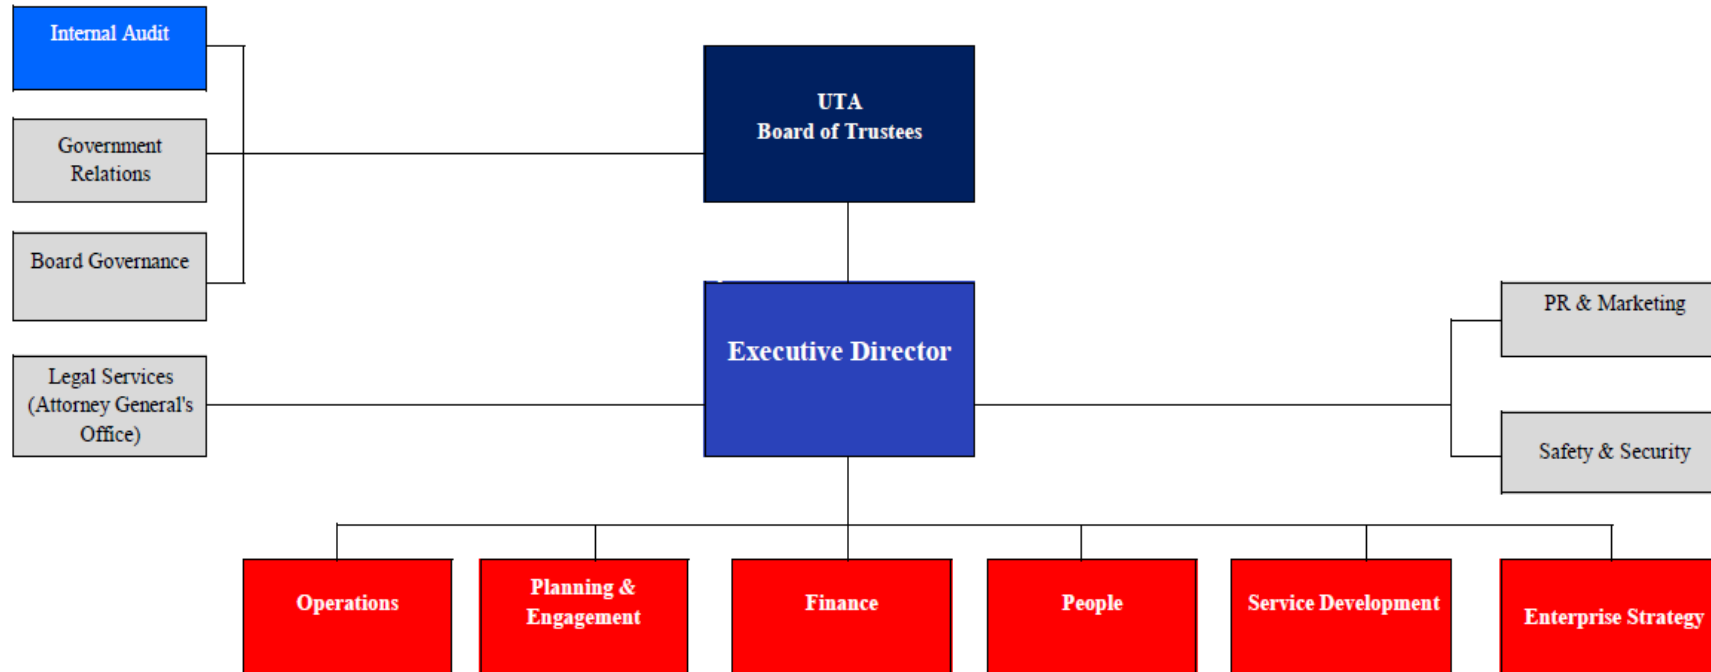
Internal Audit

Government Relations

Board Governance

UTA
Board of Trustees

Legal Services (Attorney General's Office)

Executive Director

PR & Marketing

Safety & Security

Operations

Planning & Engagement

Finance

People

Service Development

Enterprise Strategy